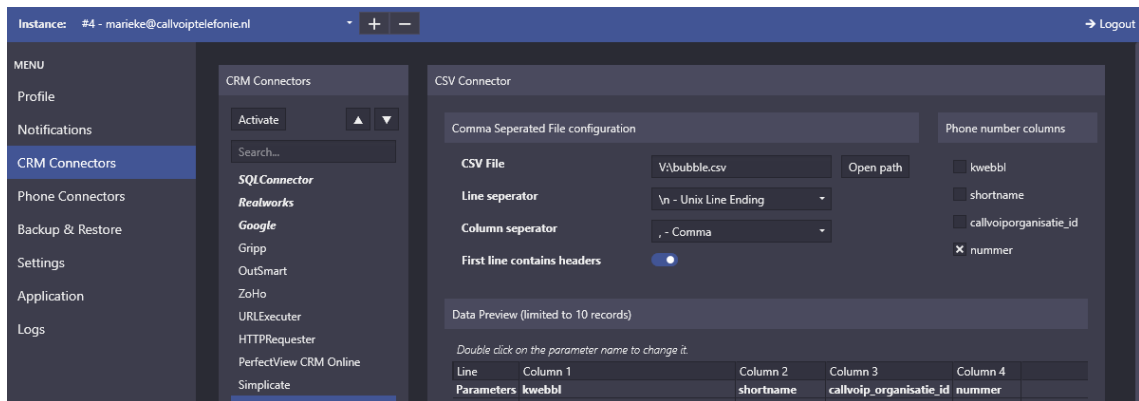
Instance: #4 - marieke@callvoiptelefonie.nl + —

→ Logout

MENU
Profile
Notifications
CRM Connectors
Phone Connectors
Backup & Restore
Settings
Application
Logs

CRM Connectors
Activate ▲ ▼
Search...
SQLConnector
Realworks
Google
Gripp
OutSmart
ZoHo
URLExecuter
HTTPRequester
PerfectView CRM Online
Simplicate

CSV Connector

Comma Seperated File configuration

CSV File V:\bubble.csv Open path
Line seperator \n - Unix Line Ending
Column seperator , - Comma
First line contains headers

Phone number columns
kwebbl
shortname
callvoiporganisatie_id
× nummer

Data Preview (limited to 10 records)

Double click on the parameter name to change it.

| Line | Column 1 | Column 2 | Column 3 | Column 4 |
|---|---|---|---|---|
| Parameters | kwebbl | shortname | callvoip_organisatie_id | nummer |